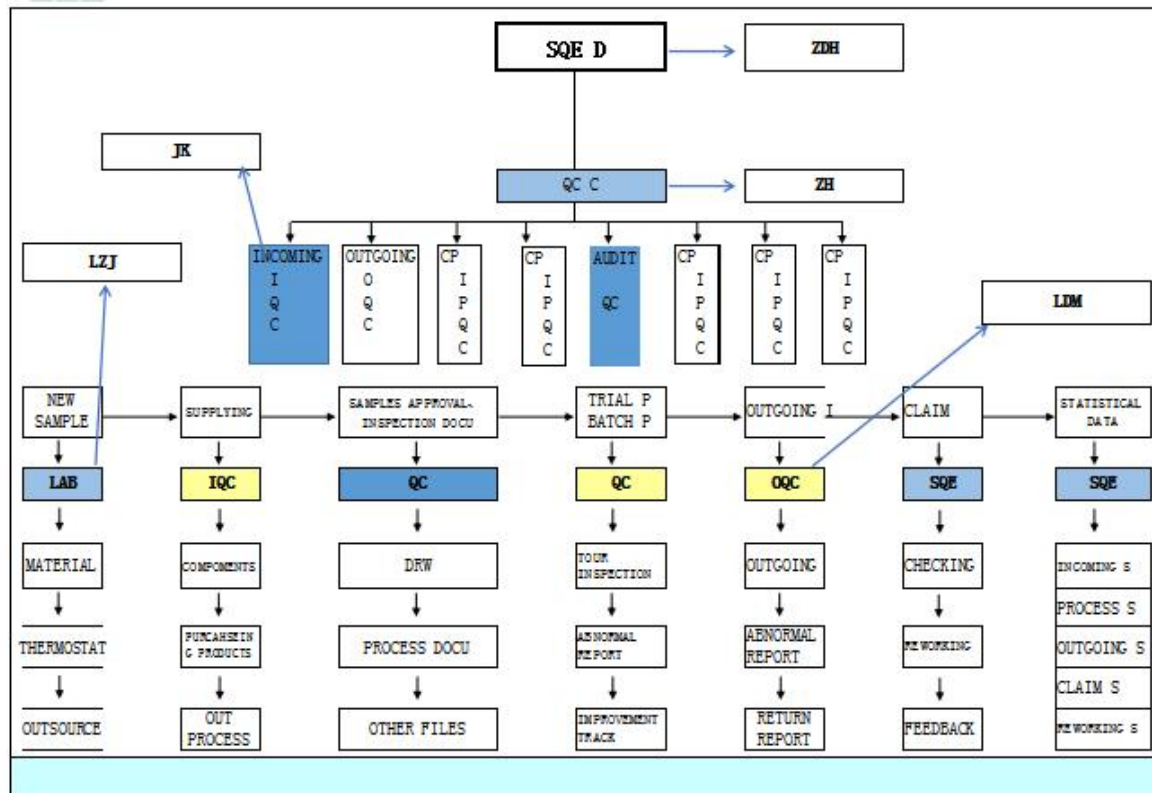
SQE D

ZDH

JK

QC C

ZH

LZJ

INCOMING I Q C

OUTGOING O Q C

CP I P Q C

CP I P Q C

AUDIT QC

CP I P Q C

CP I P Q C

CP I P Q C

LDM

NEW SAMPLE

SUPPLYING

SAMPLES APPROVAL、INSPECTION DOCU

TRIAL P BATCH P

OUTGOING I

CLAIM

STATISTICAL DATA

LAB

IQC

QC

QC

OQC

SQE

SQE

MATERIAL

COMPOMENTS

DRW

TOUR INSPECTION

OUTGOING

CHECKING

INCOMING S

PROCESS S

OUTGOING S

CLAIM S

REWORKING S

THERMOSTAT

PURCAHSEING PRODUCTS

PROCESS DOCU

ABNORMAL REPORT

ABNORMAL REPORT

REWORKING

OUTSOURCE

OUT PROCESS

OTHER FILES

IMPROVEMENT TRACK

RETURN REPORT

FEEDBACK